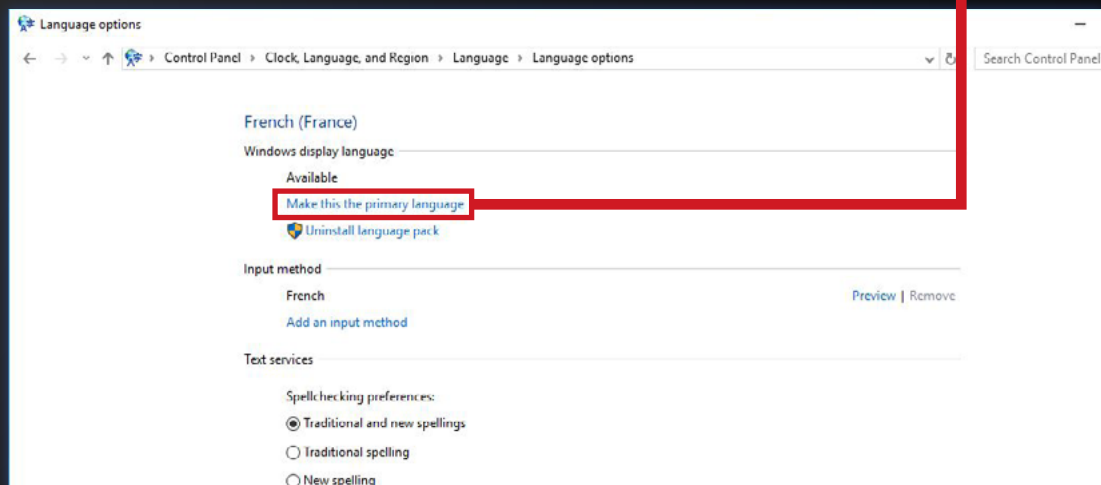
Language options

Control Panel › Clock, Language, and Region › Language › Language options

Search Control Panel

French (France)

Windows display language

Available

Make this the primary language

Uninstall language pack

Input method

French

Preview | Remove

Add an input method

Text services

Spellchecking preferences:

Traditional and new spellings

Traditional spelling

New spelling